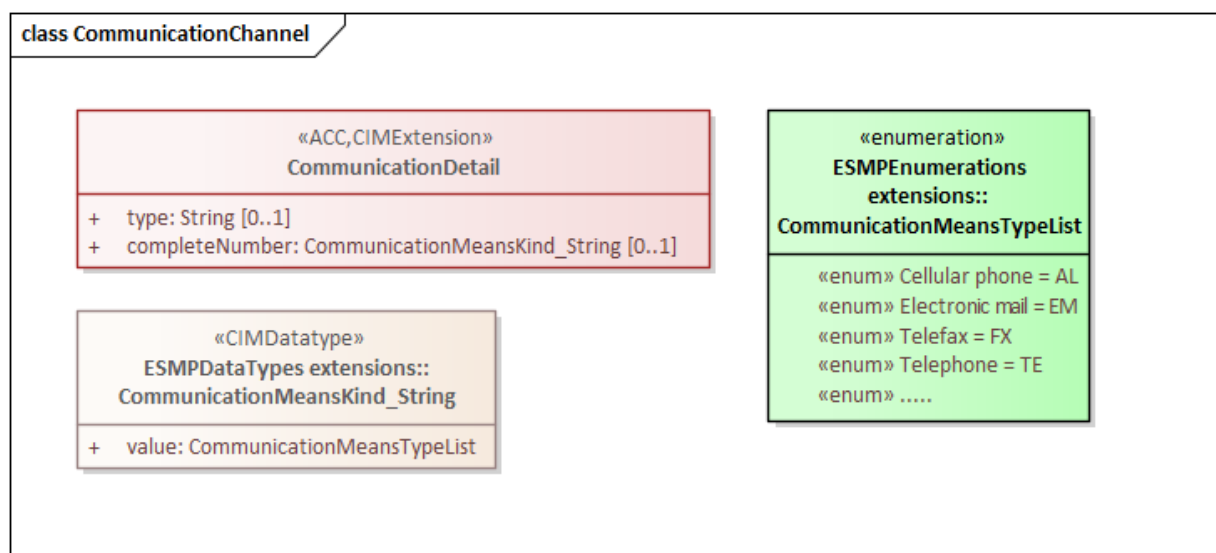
class CommunicationChannel

«ACC,CIMExtension»
CommunicationDetail

+ type: String [0..1]
+ completeNumber: CommunicationMeansKind_String [0..1]

«enumeration»
ESMPEnumerations extensions::
CommunicationMeansTypeList

«enum» Cellular phone = AL
«enum» Electronic mail = EM
«enum» Telefax = FX
«enum» Telephone = TE
«enum» .....

«CIMDatatype»
ESMPDataTypes extensions::
CommunicationMeansKind_String

+ value: CommunicationMeansTypeList